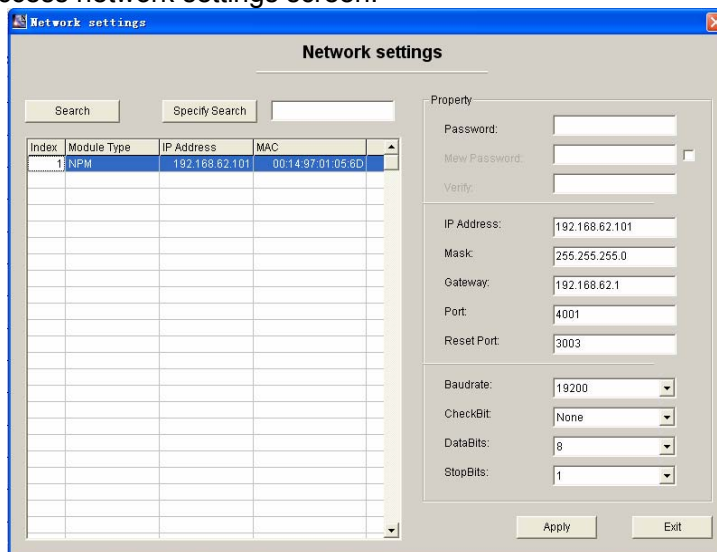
Network settings

Network settings

Search

Specify Search

| Index | Module Type | IP Address | MAC |
|---|---|---|---|
| 1 | NPM | 192.168.62.101 | 00:14:97:01:05:6D |

Property

Password:

New Password:

Verify:

IP Address: 192.168.62.101

Mask: 255.255.255.0

Gateway: 192.168.62.1

Port: 4001

Reset Port: 3003

Baudrate: 19200

CheckBit: None

DataBits: 8

StopBits: 1

Apply

Exit